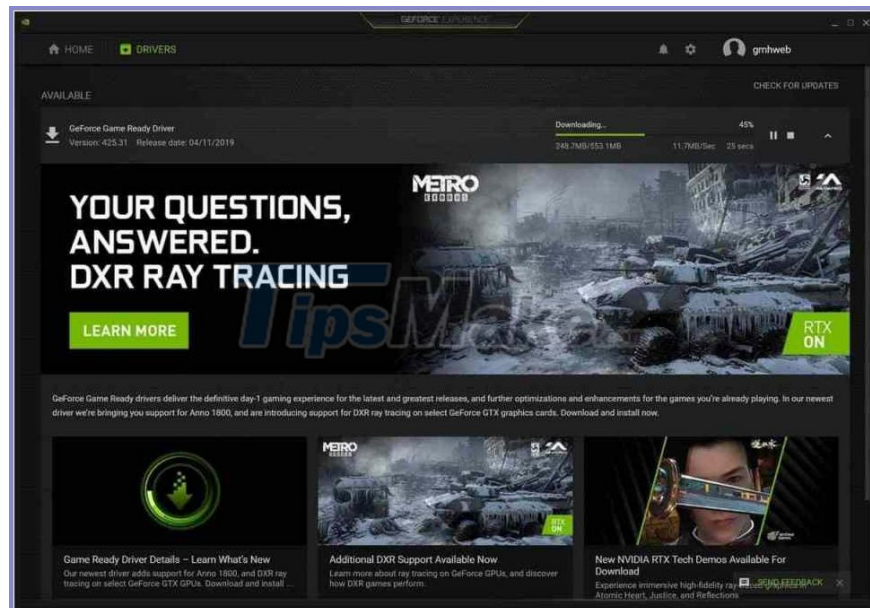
GEFORCE EXPERIENCE

HOME DRIVERS gmhweb

AVAILABLE CHECK FOR UPDATES

GeForce Game Ready Driver
Version: 425.31 Release date: 04/11/2019

Downloading... 45%
248.7MB/553.1MB 11.7MB/Sec 25 secs

METRO EXODUS

YOUR QUESTIONS, ANSWERED. DXR RAY TRACING

LEARN MORE

RTX ON

TipsMake

GeForce Game Ready drivers deliver the definitive day-1 gaming experience for the latest and greatest releases, and further optimizations and enhancements for the games you're already playing. In our newest driver we're bringing you support for Anno 1800, and are introducing support for DXR ray tracing on select GeForce GTX graphics cards. Download and install now.

METRO EXODUS

RTX ON

Game Ready Driver Details – Learn What's New
Our newest driver adds support for Anno 1800, and DXR ray tracing on select GeForce GTX GPUs. Download and install ...

Additional DXR Support Available Now
Learn more about ray tracing on GeForce GPUs, and discover how DXR games perform.

New NVIDIA RTX Tech Demos Available For Download
Experience immersive high-fidelity ray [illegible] Atomic Heart, Justice, and Reflections

SEND FEEDBACK